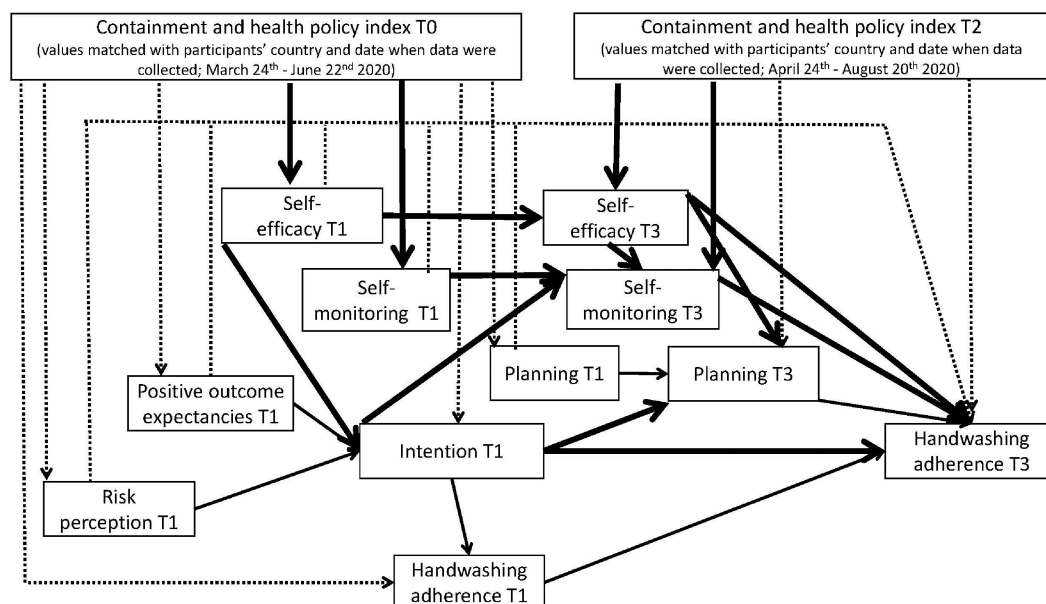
Containment and health policy index T0
(values matched with participants' country and date when data were collected; March 24$^{th}$ - June 22$^{nd}$ 2020)

Containment and health policy index T2
(values matched with participants' country and date when data were collected; April 24$^{th}$ - August 20$^{th}$ 2020)

Self-efficacy T1

Self-efficacy T3

Self-monitoring T1

Self-monitoring T3

Planning T1

Planning T3

Positive outcome expectancies T1

Intention T1

Handwashing adherence T3

Risk perception T1

Handwashing adherence T1